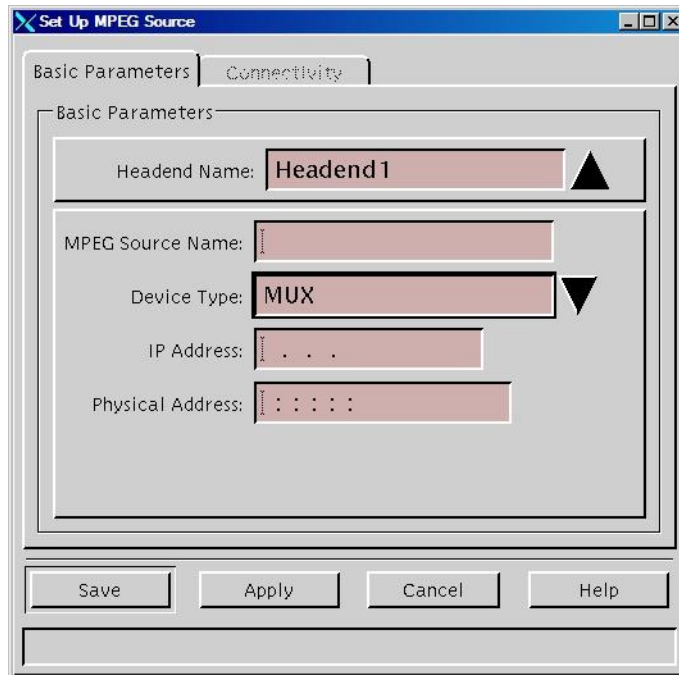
Set Up MPEG Source

Basic Parameters | Connectivity

Basic Parameters

Headend Name: Headend1

MPEG Source Name:

Device Type: MUX

IP Address: . . .

Physical Address: : : : : :

Save | Apply | Cancel | Help